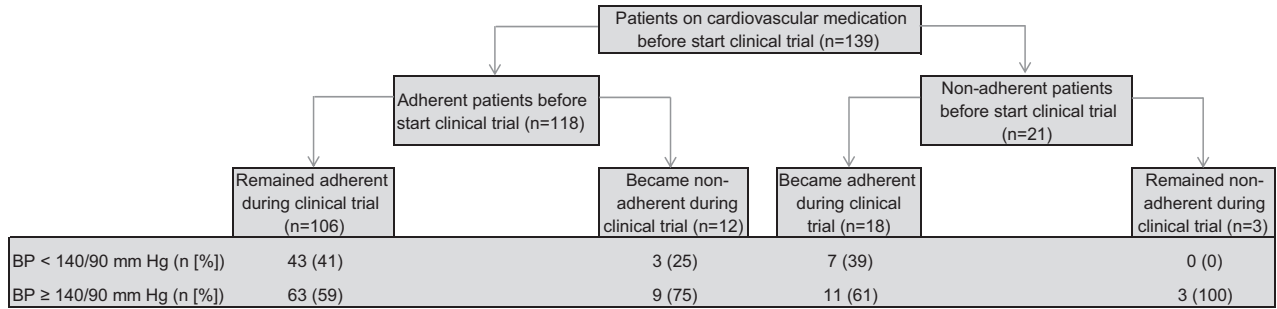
Patients on cardiovascular medication before start clinical trial (n=139)

Adherent patients before start clinical trial (n=118)

Non-adherent patients before start clinical trial (n=21)

Remained adherent during clinical trial (n=106)

Became non-adherent during clinical trial (n=12)

Became adherent during clinical trial (n=18)

Remained non-adherent during clinical trial (n=3)

| | | | | |
|---|---|---|---|---|
| BP < 140/90 mm Hg (n [%]) | 43 (41) | 3 (25) | 7 (39) | 0 (0) |
| BP ≥ 140/90 mm Hg (n [%]) | 63 (59) | 9 (75) | 11 (61) | 3 (100) |